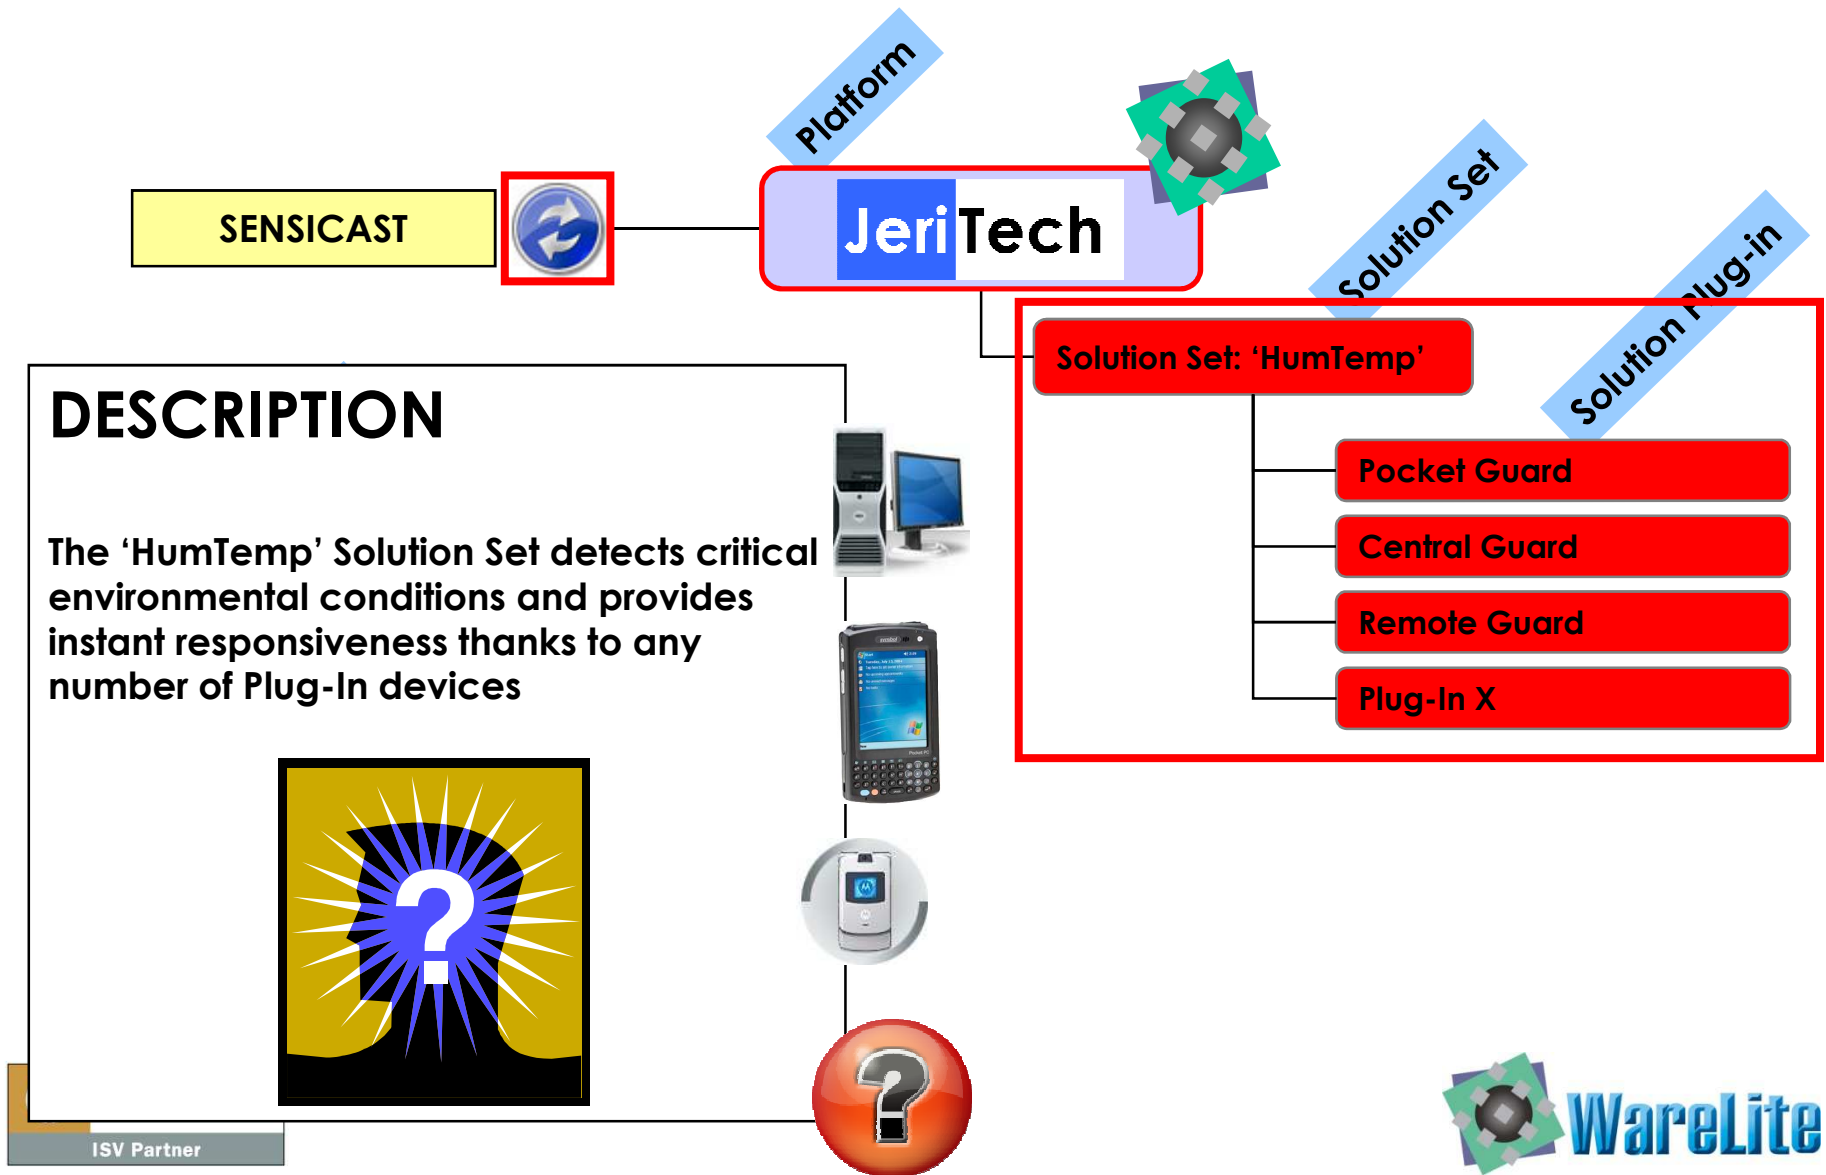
Platform

SENSICAST

JeriTech

Solution Set

Solution Plug-in

Solution Set: 'HumTemp'

Pocket Guard

Central Guard

Remote Guard

Plug-In X

DESCRIPTION

The 'HumTemp' Solution Set detects critical environmental conditions and provides instant responsiveness thanks to any number of Plug-In devices

ISV Partner

WareLite